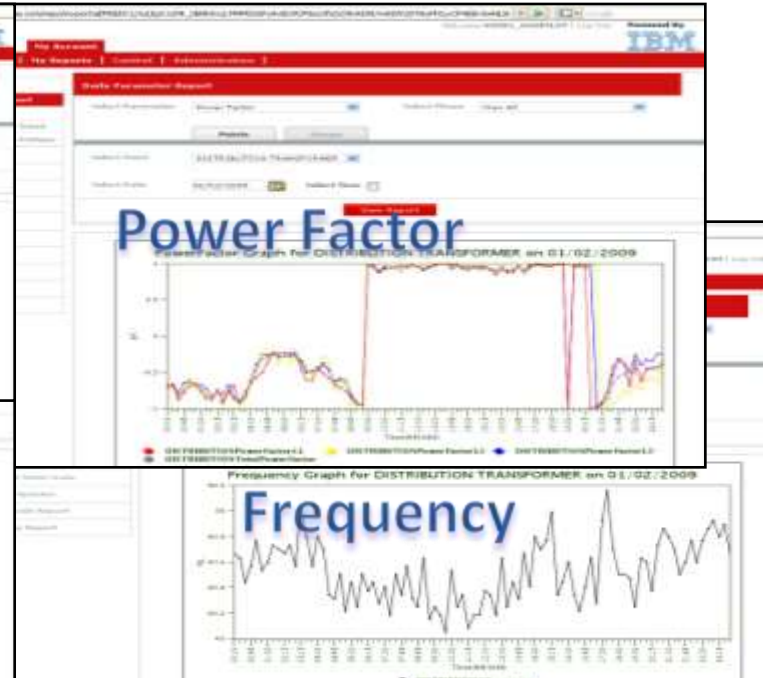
Powered By
IBM

My Account
My Reports | Control | Administration

Daily Parameter Report

Select Parameter: Power Factor
Select Phase: Phase All

Points

View Report

Power Factor

PowerFactor Graph for DISTRIBUTION TRANSFORMER on 01/02/2009

DISTRIBUTIONPowerFactorL1
DISTRIBUTIONPowerFactorL2
DISTRIBUTIONPowerFactorL3
DISTRIBUTIONTotalPowerFactor

Frequency Graph for DISTRIBUTION TRANSFORMER on 01/02/2009

Frequency